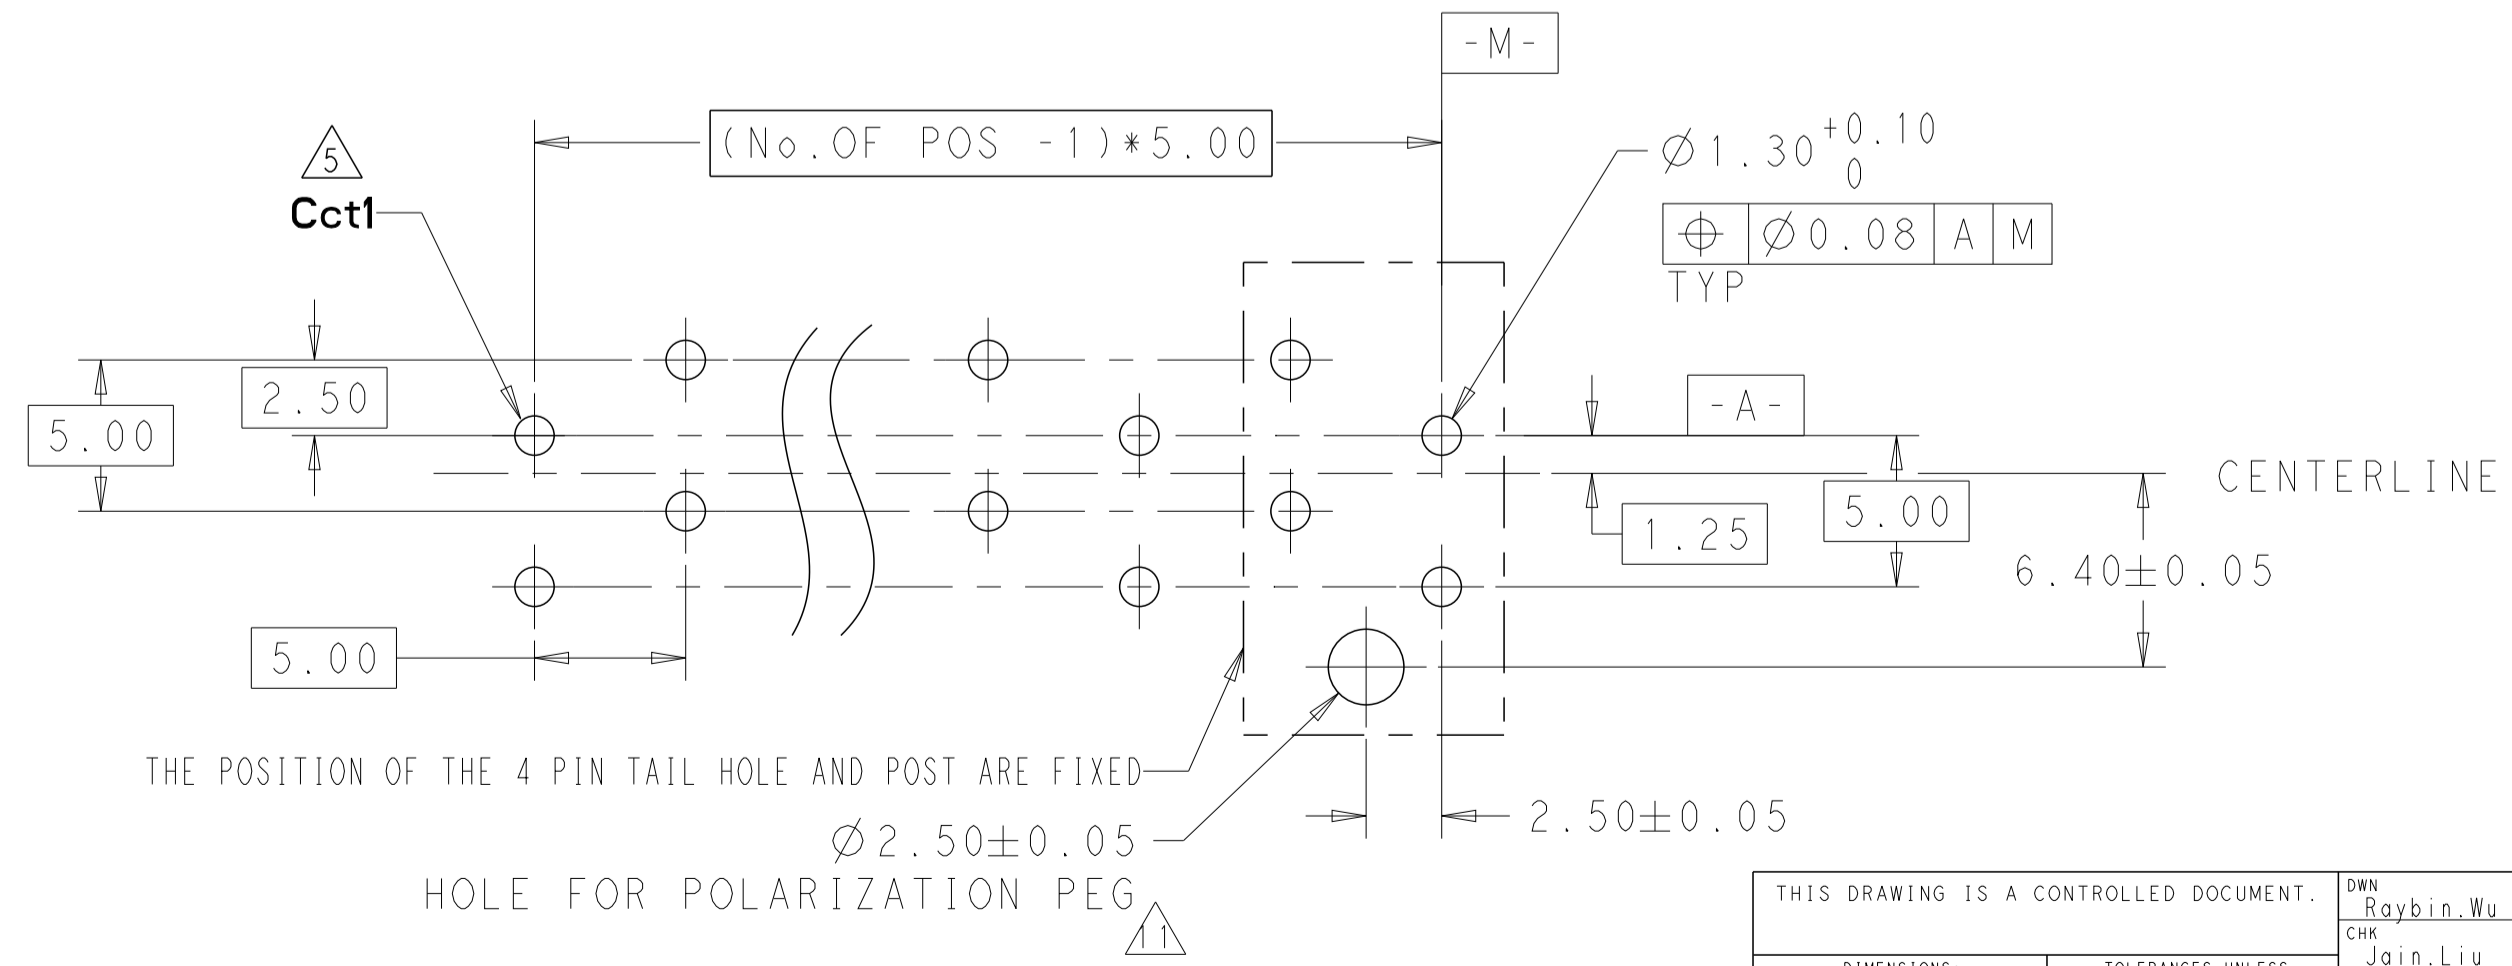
-M-

(No.OF POS -1)*5.00

5

Cct1

$\varnothing 1.30^{+0.10}_{0}$

| ⌖ | $\varnothing$0.08 | A | M |
|---|---|---|---|

TYP

2.50

5.00

-A-

CENTERLINE

1.25

5.00

6.40±0.05

5.00

THE POSITION OF THE 4 PIN TAIL HOLE AND POST ARE FIXED

$\varnothing$2.50±0.05

HOLE FOR POLARIZATION PEG

11

2.50±0.05

THIS DRAWING IS A CONTROLLED DOCUMENT.

DWN
Raybin.Wu

CHK
Jain.Liu

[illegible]